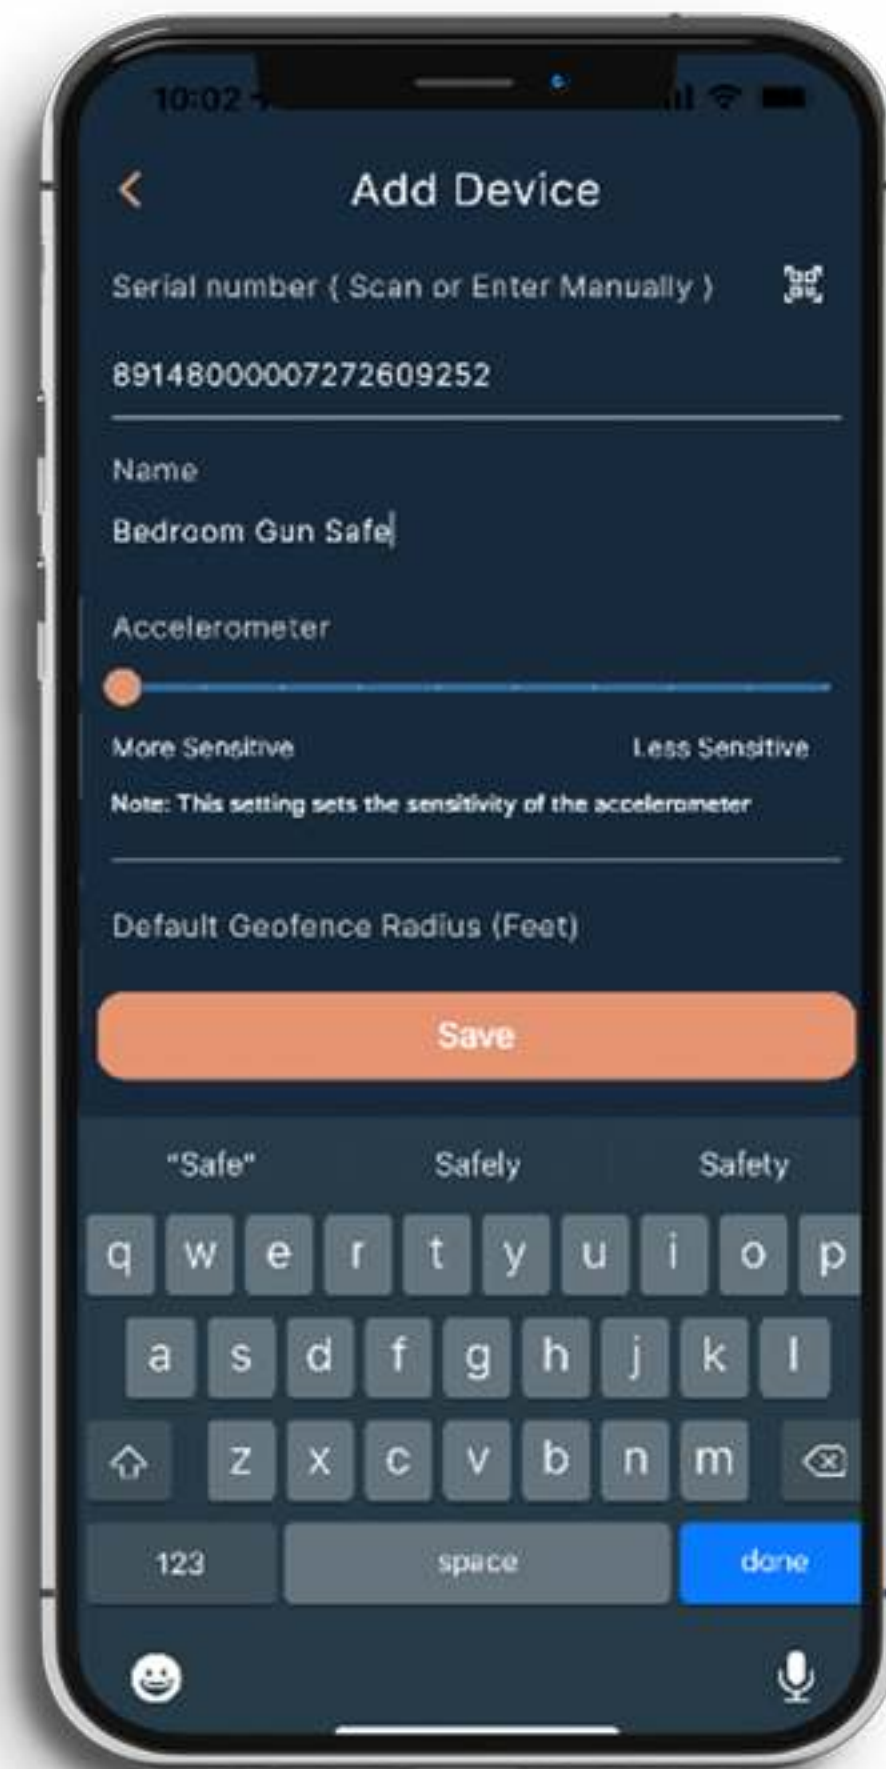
10:02

Add Device

Serial number ( Scan or Enter Manually )

89148000007272609252

Name

Bedroom Gun Safe

Accelerometer

More Sensitive

Less Sensitive

Note: This setting sets the sensitivity of the accelerometer

Default Geofence Radius (Feet)

Save

"Safe"

Safely

Safety

q w e r t y u i o p

a s d f g h j k l

z x c v b n m

123

space

done